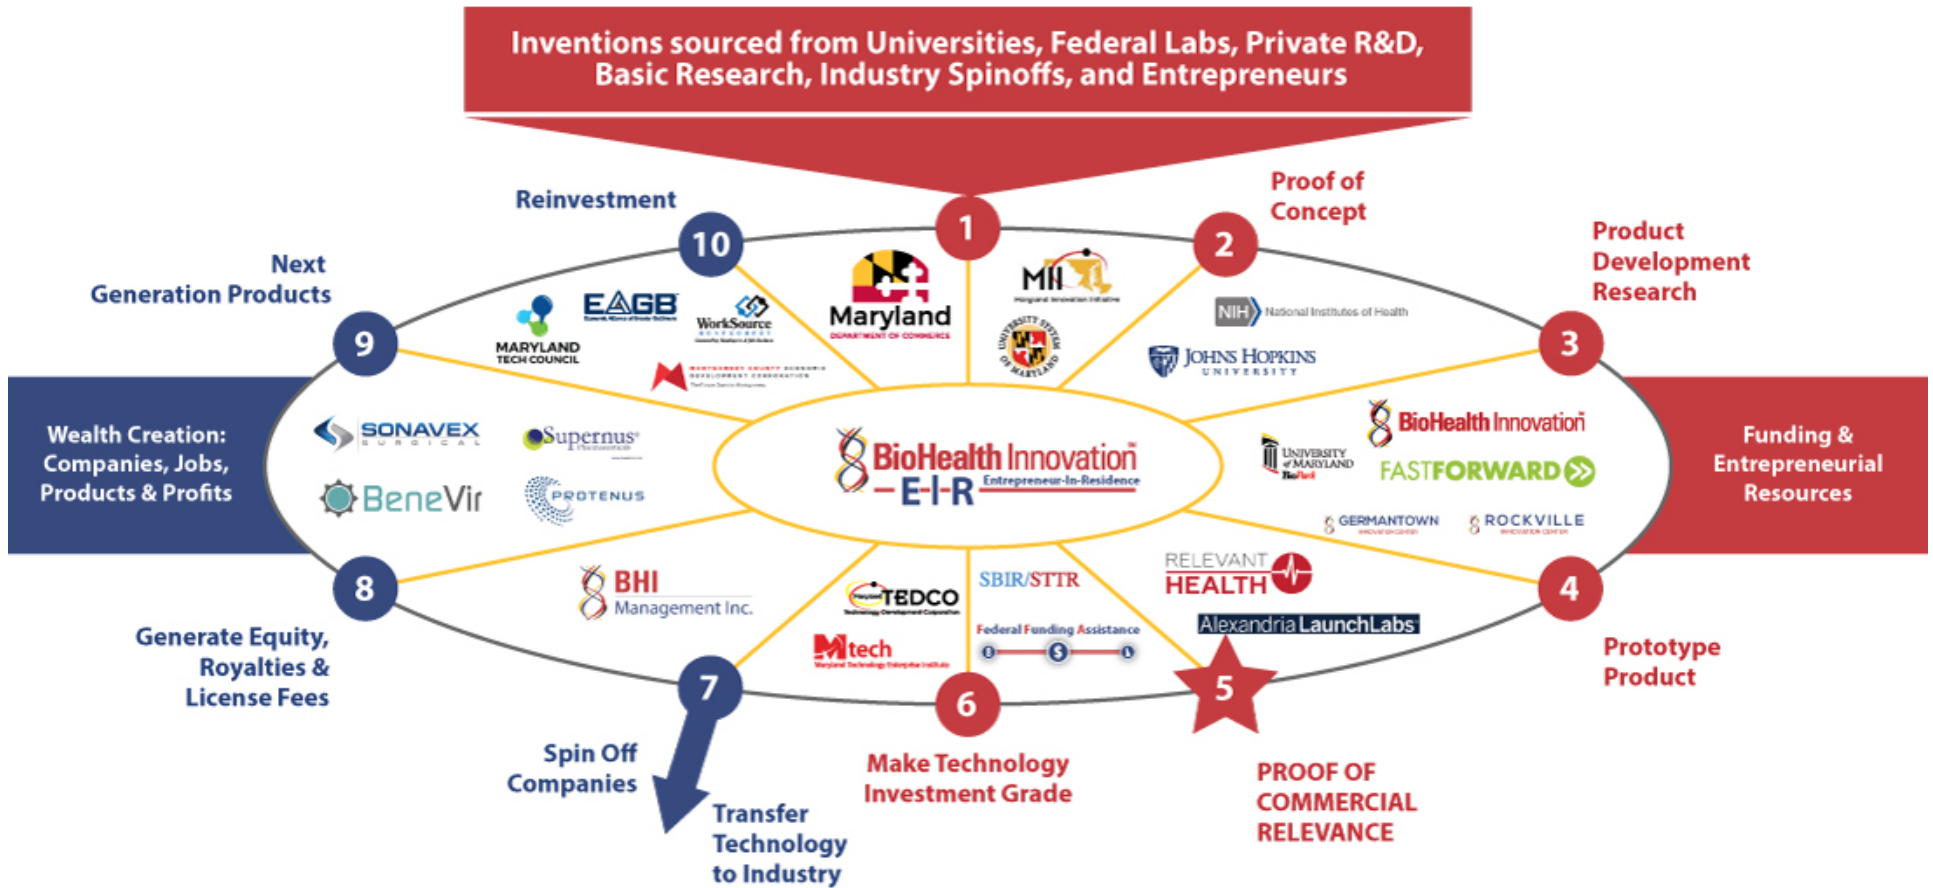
Inventions sourced from Universities, Federal Labs, Private R&D, Basic Research, Industry Spinoffs, and Entrepreneurs

1

Maryland
DEPARTMENT OF COMMERCE

MII
Maryland Innovation Initiative

UNIVERSITY SYSTEM OF MARYLAND

2

Proof of Concept

NIH National Institutes of Health

JOHNS HOPKINS UNIVERSITY

3

Product Development Research

Funding & Entrepreneurial Resources

UNIVERSITY of MARYLAND BioPark

BioHealth Innovation

FASTFORWARD

GERMANTOWN

ROCKVILLE

4

Prototype Product

RELEVANT HEALTH

Alexandria LaunchLabs

5

PROOF OF COMMERCIAL RELEVANCE

SBIR/STTR

Federal Funding Assistance

TEDCO

Mtech

6

Make Technology Investment Grade

7

Spin Off Companies

Transfer Technology to Industry

BHI Management Inc.

8

Generate Equity, Royalties & License Fees

Wealth Creation: Companies, Jobs, Products & Profits

SONAVEX SURGICAL

Supernus

BeneVir

PROTENUS

9

Next Generation Products

MARYLAND TECH COUNCIL

EAGB

WorkSource

10

Reinvestment

BioHealth Innovation
E-I-R Entrepreneur-In-Residence